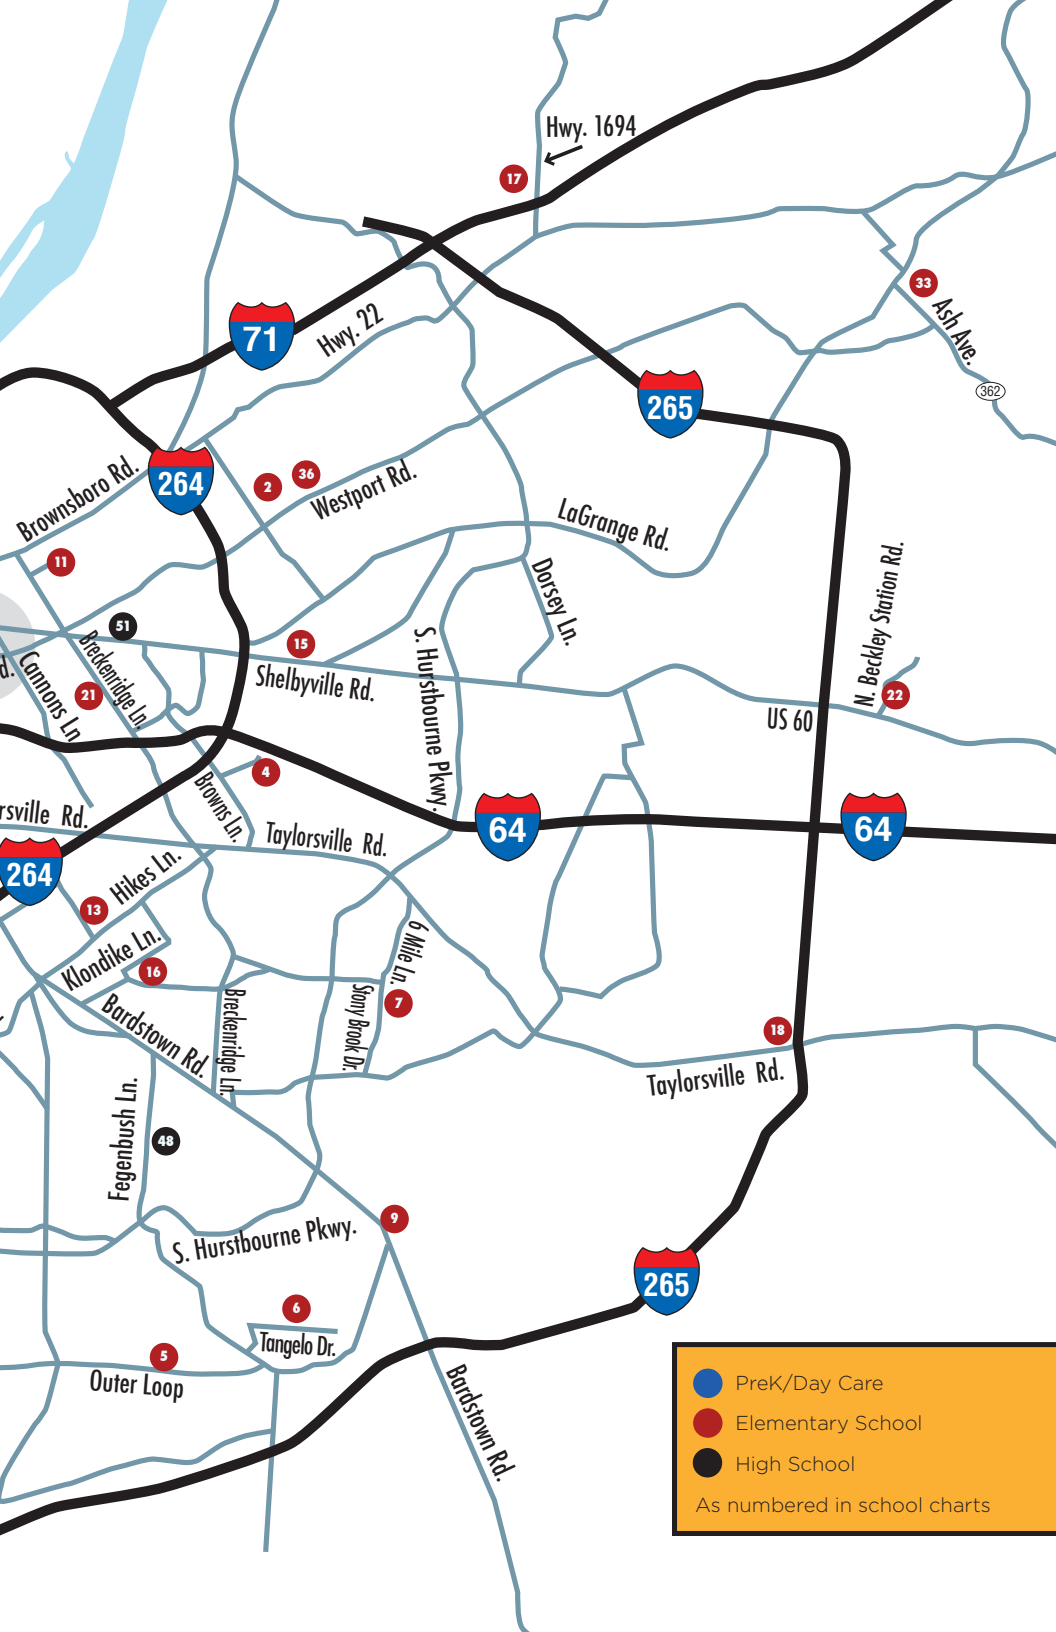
Hwy. 1694
17
71
Hwy. 22
33
Ash Ave.
362
265
264
2
36
Westport Rd.
Brownsboro Rd.
LaGrange Rd.
11
Dorsey Ln.
N. Beckley Station Rd.
51
15
S. Hurstbourne Pkwy.
d.
Cannons Ln.
Breckenridge Ln.
21
Shelbyville Rd.
22
US 60
4
rsville Rd.
Browns Ln.
Taylorsville Rd.
64
64
264
13
Hikes Ln.
Klondike Ln.
16
6 Mile Ln.
7
Bardstown Rd.
Breckenridge Ln.
Stony Brook Dr.
18
Taylorsville Rd.
Fegenbush Ln.
48
9
S. Hurstbourne Pkwy.
265
6
Tangelo Dr.
5
Outer Loop
Bardstown Rd.
PreK/Day Care
Elementary School
High School
As numbered in school charts